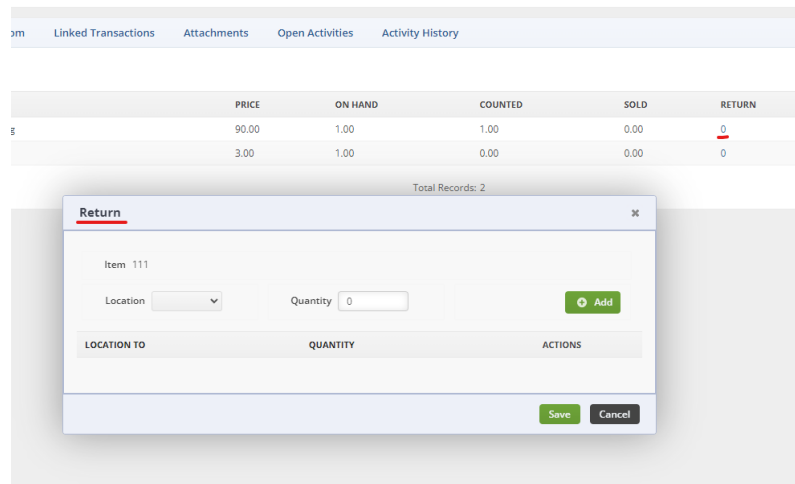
om Linked Transactions Attachments Open Activities Activity History

| | PRICE | ON HAND | COUNTED | SOLD | RETURN |
|---|---|---|---|---|---|
| g | 90.00 | 1.00 | 1.00 | 0.00 | 0 |
| | 3.00 | 1.00 | 0.00 | 0.00 | 0 |

Total Records: 2

Return

×

Item 111

Location

Quantity 0

Add

| LOCATION TO | QUANTITY | ACTIONS |
|---|---|---|

Save Cancel